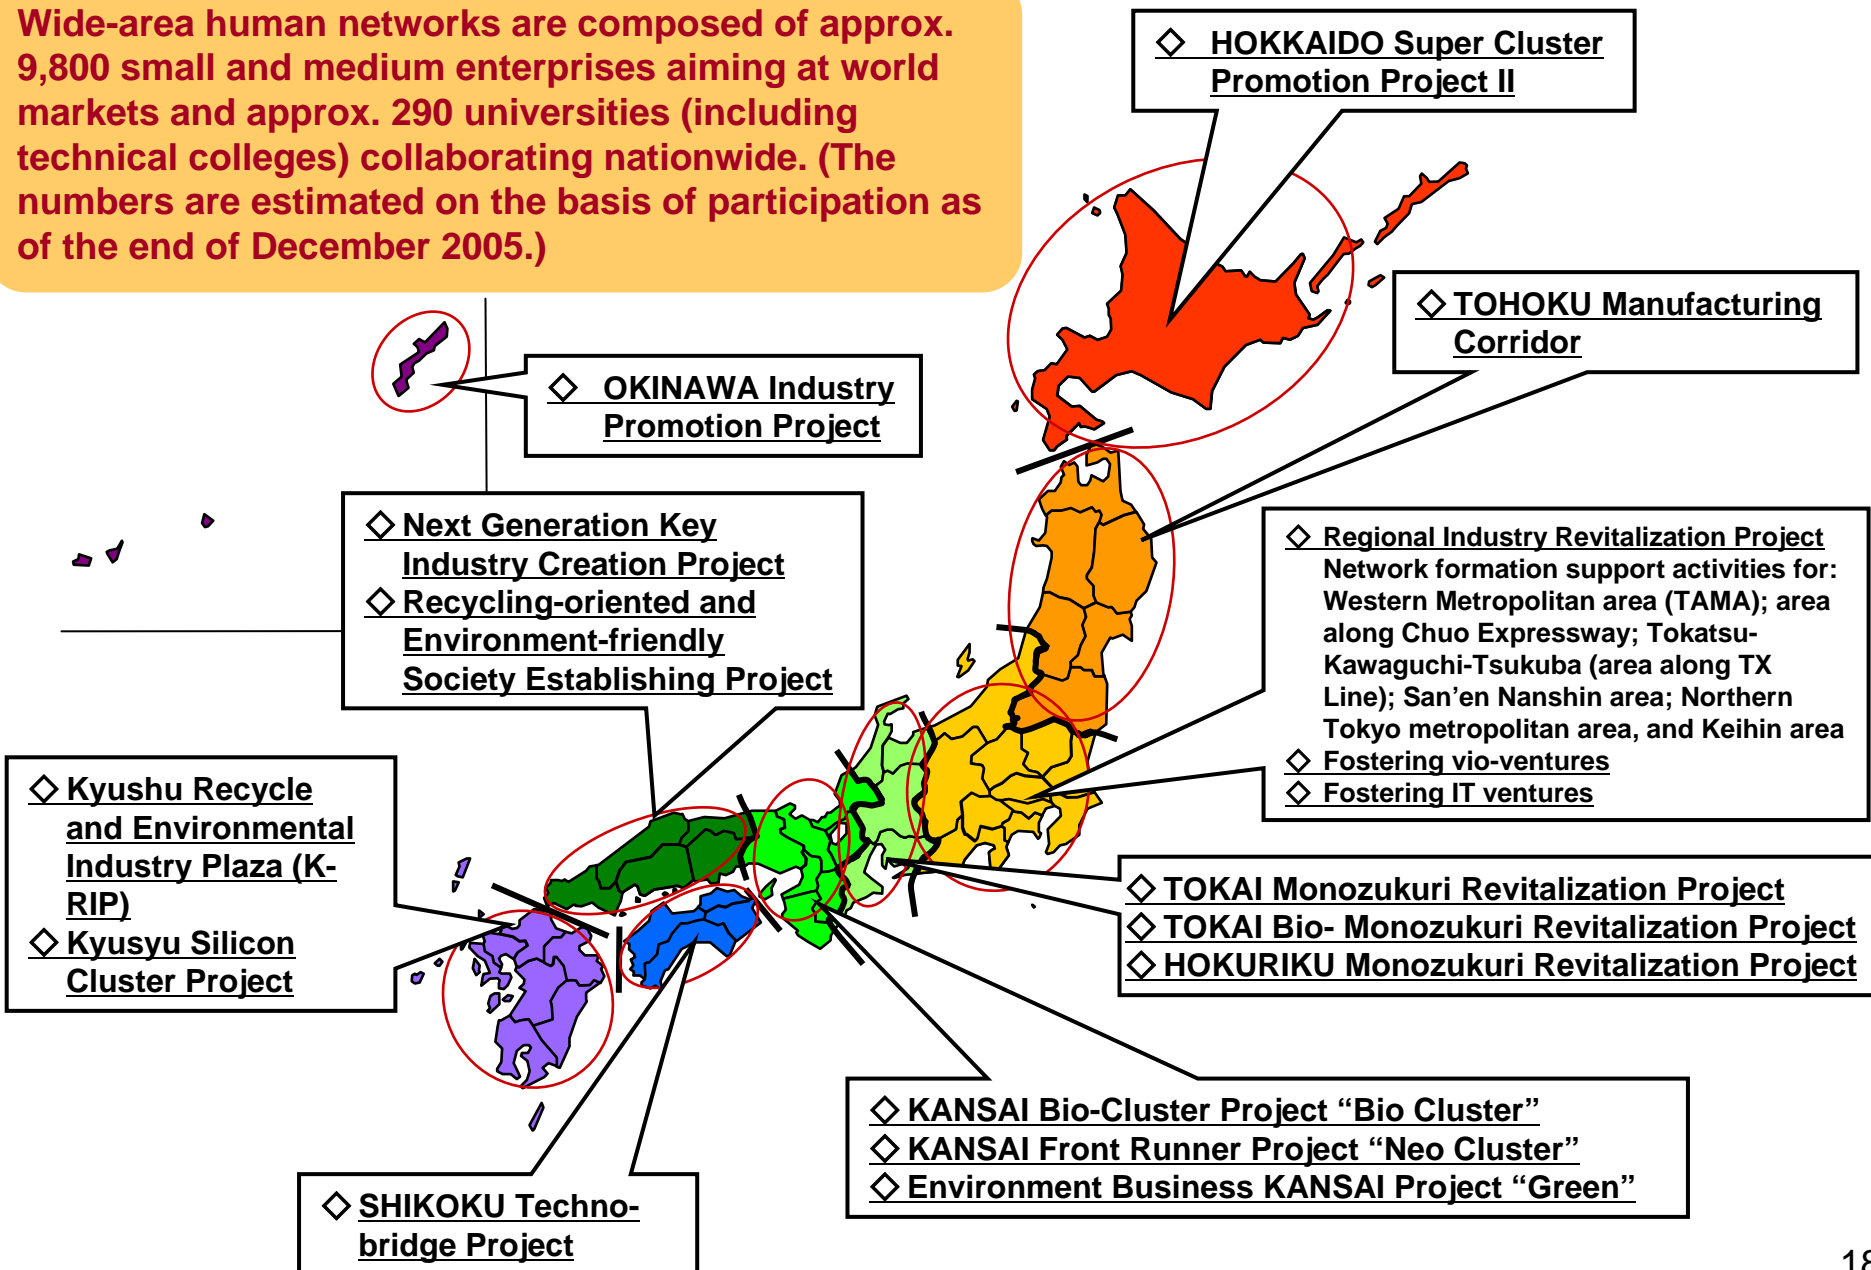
Wide-area human networks are composed of approx. 9,800 small and medium enterprises aiming at world markets and approx. 290 universities (including technical colleges) collaborating nationwide. (The numbers are estimated on the basis of participation as of the end of December 2005.)

◇ HOKKAIDO Super Cluster Promotion Project II

◇ TOHOKU Manufacturing Corridor

◇ OKINAWA Industry Promotion Project

◇ Next Generation Key Industry Creation Project
◇ Recycling-oriented and Environment-friendly Society Establishing Project

◇ Regional Industry Revitalization Project
Network formation support activities for: Western Metropolitan area (TAMA); area along Chuo Expressway; Tokatsu-Kawaguchi-Tsukuba (area along TX Line); San'en Nanshin area; Northern Tokyo metropolitan area, and Keihin area
◇ Fostering vio-ventures
◇ Fostering IT ventures

◇ Kyushu Recycle and Environmental Industry Plaza (K-RIP)
◇ Kyusyu Silicon Cluster Project

◇ TOKAI Monozukuri Revitalization Project
◇ TOKAI Bio- Monozukuri Revitalization Project
◇ HOKURIKU Monozukuri Revitalization Project

◇ KANSAI Bio-Cluster Project "Bio Cluster"
◇ KANSAI Front Runner Project "Neo Cluster"
◇ Environment Business KANSAI Project "Green"

◇ SHIKOKU Techno-bridge Project

18